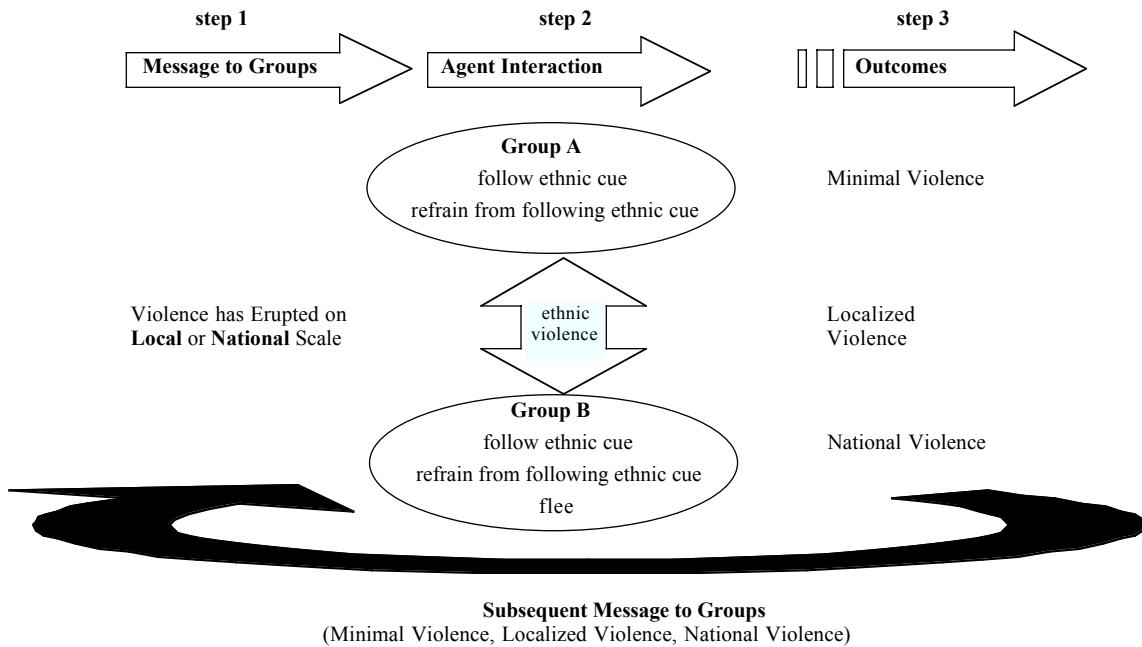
step 1

Message to Groups

step 2

Agent Interaction

step 3

Outcomes

Group A
follow ethnic cue
refrain from following ethnic cue

Minimal Violence

Violence has Erupted on **Local** or **National** Scale

ethnic violence

Localized Violence

Group B
follow ethnic cue
refrain from following ethnic cue
flee

National Violence

**Subsequent Message to Groups**
(Minimal Violence, Localized Violence, National Violence)